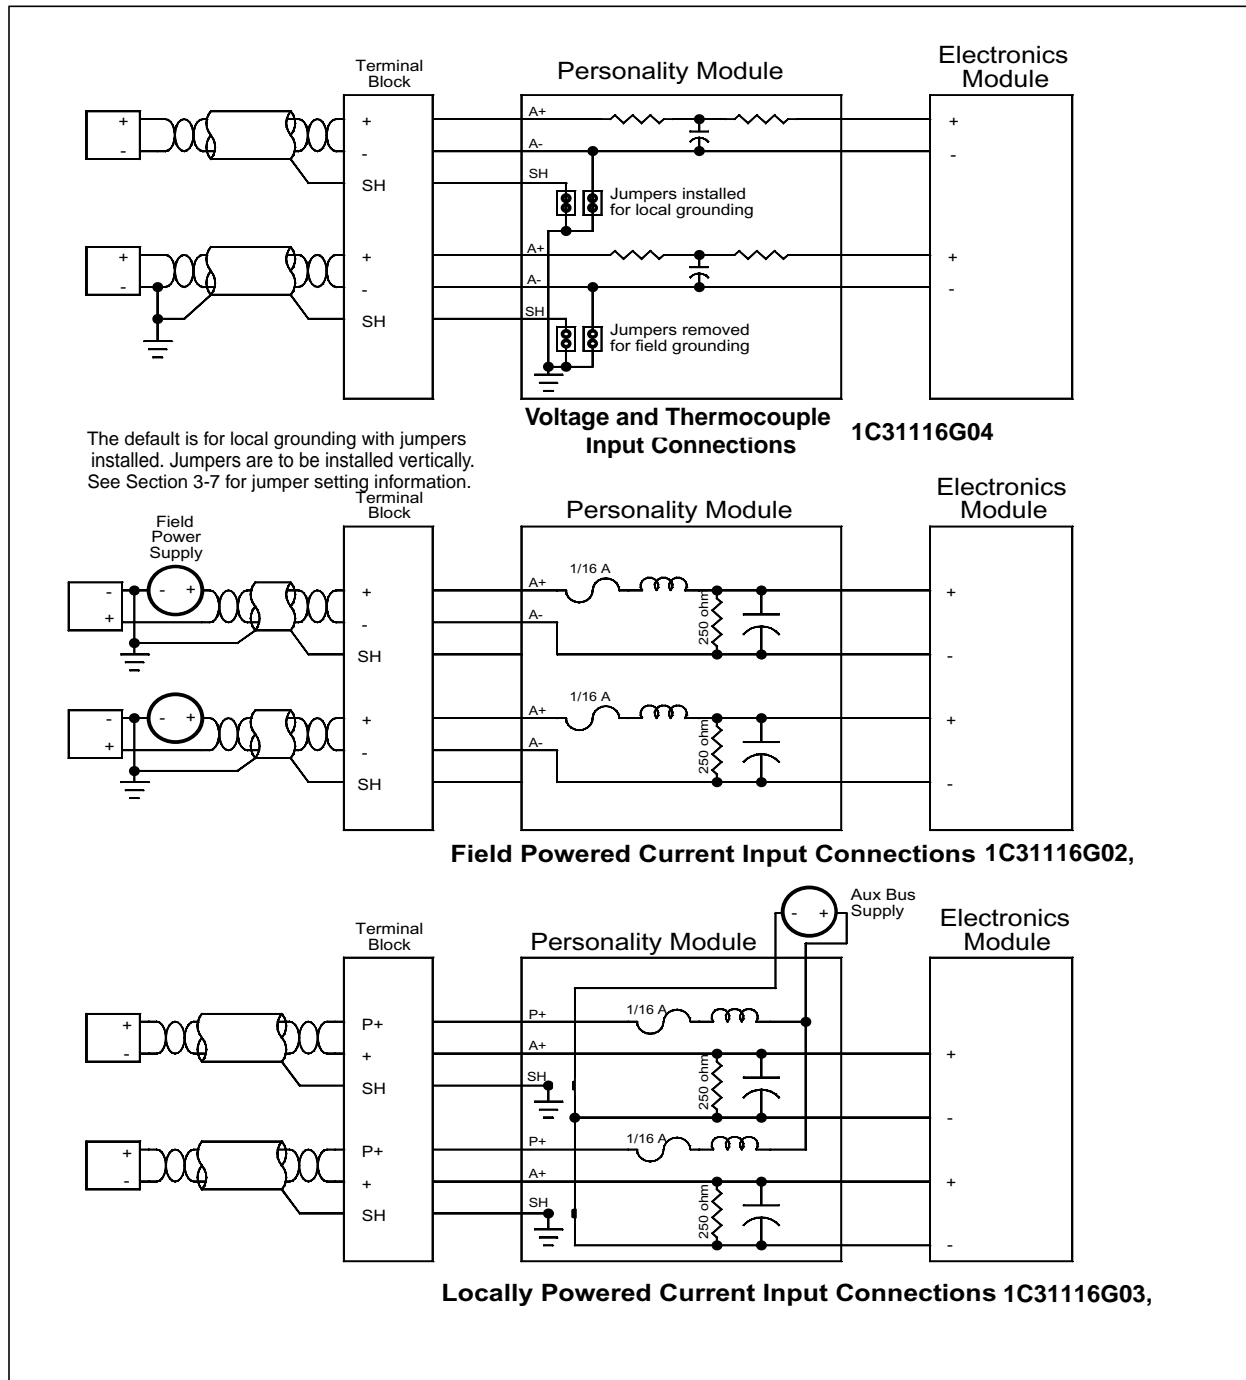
Terminal Block

Personality Module

Electronics Module

+
-
+
-
SH
A+
A-
SH
Jumpers installed for local grounding
+
-

+
-
+
-
SH
A+
A-
SH
Jumpers removed for field grounding
+
-

Voltage and Thermocouple Input Connections

1C31116G04

The default is for local grounding with jumpers installed. Jumpers are to be installed vertically. See Section 3-7 for jumper setting information.

Terminal Block

Personality Module

Electronics Module

Field Power Supply

-
+
- +
+
-
SH
A+
A-
1/16 A
250 ohm
+
-

-
+
- +
+
-
SH
A+
A-
1/16 A
250 ohm
+
-

Field Powered Current Input Connections 1C31116G02,

Aux Bus Supply
- +

Terminal Block

Personality Module

Electronics Module

+
-
P+
+
SH
P+
A+
SH
1/16 A
250 ohm
+
-

+
-
P+
+
SH
P+
A+
SH
1/16 A
250 ohm
+
-

Locally Powered Current Input Connections 1C31116G03,